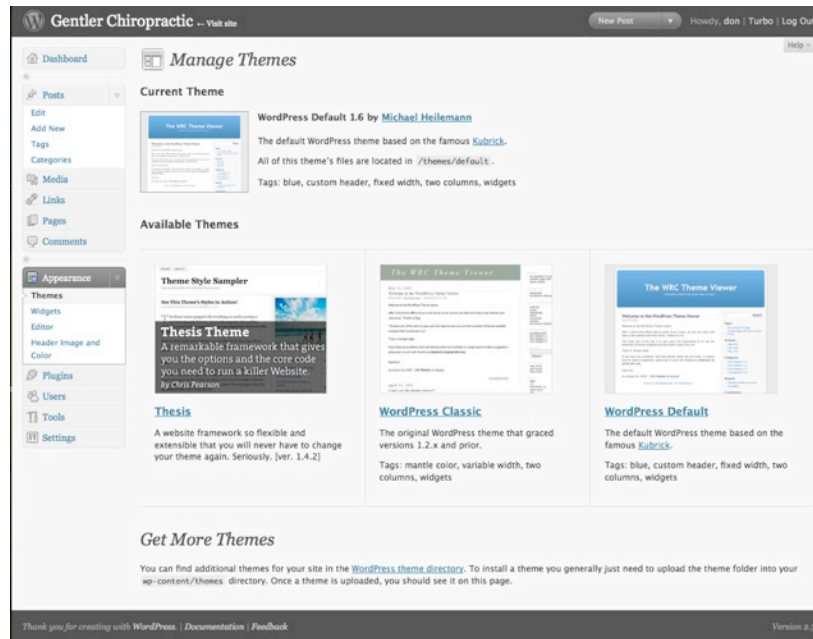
Gentler Chiropractic ← Visit site

New Post

Howdy, don | Turbo | Log Out

Help

Dashboard

Posts

Edit

Add New

Tags

Categories

Media

Links

Pages

Comments

Appearance

Themes

Widgets

Editor

Header Image and Color

Plugins

Users

Tools

Settings

Manage Themes

Current Theme

The WRC Theme Viewer

WordPress Default 1.6 by Michael Heilemann

The default WordPress theme based on the famous Kubrick.

All of this theme's files are located in /themes/default.

Tags: blue, custom header, fixed width, two columns, widgets

Available Themes

Theme Style Sampler

See This Theme's Styles in Action!

Thesis Theme

A remarkable framework that gives you the options and the core code you need to run a killer Website.

by Chris Pearson

Thesis

A website framework so flexible and extensible that you will never have to change your theme again. Seriously. [ver. 1.4.2]

The WRC Theme Viewer

WordPress Classic

The original WordPress theme that graced versions 1.2.x and prior.

Tags: mantle color, variable width, two columns, widgets

The WRC Theme Viewer

WordPress Default

The default WordPress theme based on the famous Kubrick.

Tags: blue, custom header, fixed width, two columns, widgets

Get More Themes

You can find additional themes for your site in the WordPress theme directory. To install a theme you generally just need to upload the theme folder into your wp-content/themes directory. Once a theme is uploaded, you should see it on this page.

Thank you for creating with WordPress. | Documentation | Feedback

Version 2.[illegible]